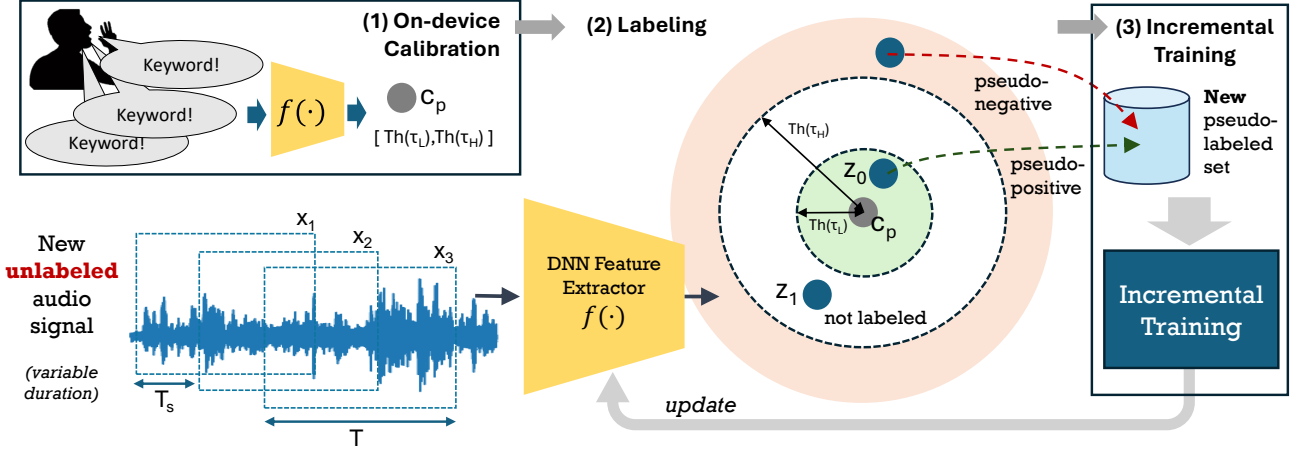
(1) On-device Calibration

Keyword!

Keyword!

Keyword!

$f(\cdot)$

$C_p$

[ $Th(\tau_L)$,$Th(\tau_H)$ ]

(2) Labeling

(3) Incremental Training

pseudo-negative

New pseudo-labeled set

$Th(\tau_H)$

$Z_0$

pseudo-positive

$Th(\tau_L)$

$C_p$

$Z_1$

not labeled

New **unlabeled** audio signal

*(variable duration)*

$x_1$

$x_2$

$x_3$

$T_s$

T

DNN Feature Extractor

$f(\cdot)$

Incremental Training

*update*